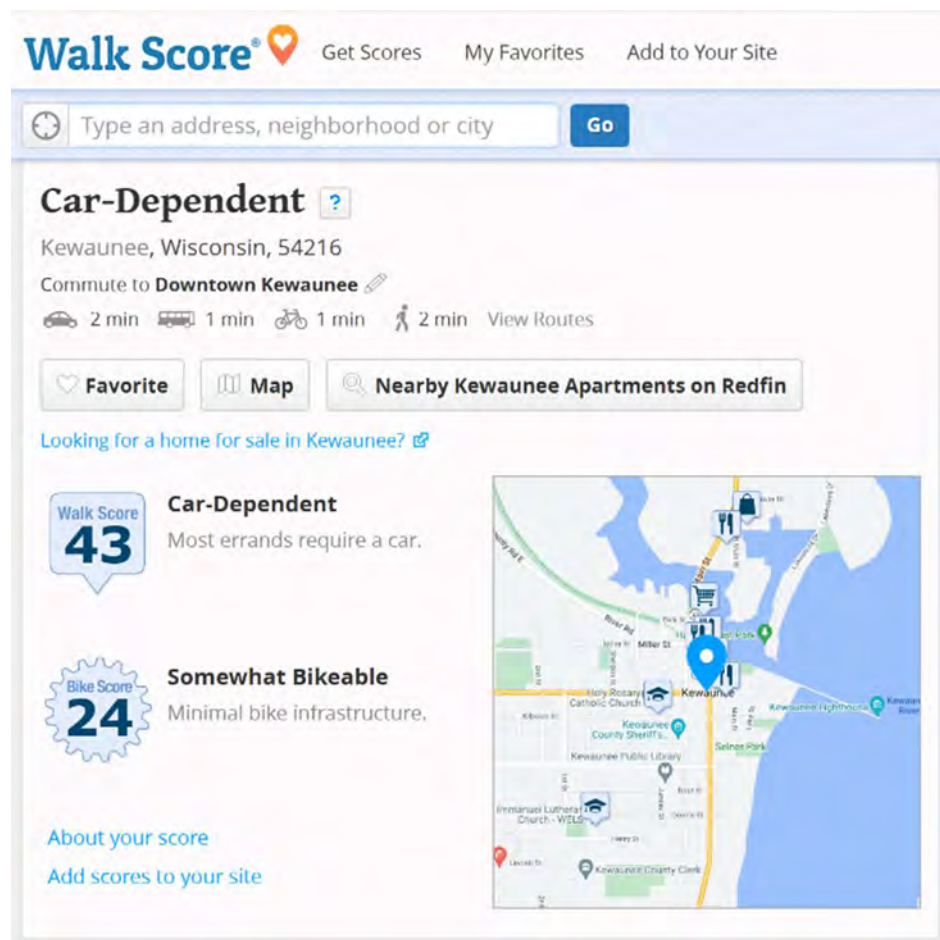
Walk Score® Get Scores My Favorites Add to Your Site

Type an address, neighborhood or city Go

Car-Dependent ?

Kewaunee, Wisconsin, 54216

Commute to Downtown Kewaunee

2 min 1 min 1 min 2 min View Routes

Favorite Map Nearby Kewaunee Apartments on Redfin

Looking for a home for sale in Kewaunee?

Walk Score 43

Car-Dependent

Most errands require a car.

Bike Score 24

Somewhat Bikeable

Minimal bike infrastructure.

About your score

Add scores to your site

River Rd
Miller St
Holy Rosary Catholic Church
Kewaunee
Kewaunee County Sheriff's
Kewaunee Public Library
Selner Park
Kewaunee Lighthouse
Immanuel Lutheran Church - WELS
Kewaunee County Clerk